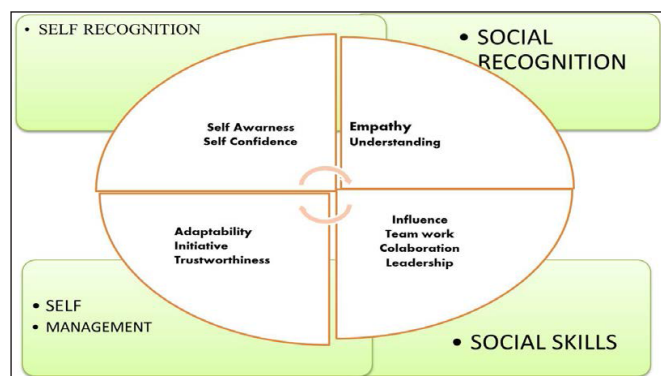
• SELF RECOGNITION

• SOCIAL RECOGNITION

Self Awarness
Self Confidence

Empathy
Understanding

Adaptability
Initiative
Trustworthiness

Influence
Team work
Colaboration
Leadership

• SELF
• MANAGEMENT

• SOCIAL SKILLS